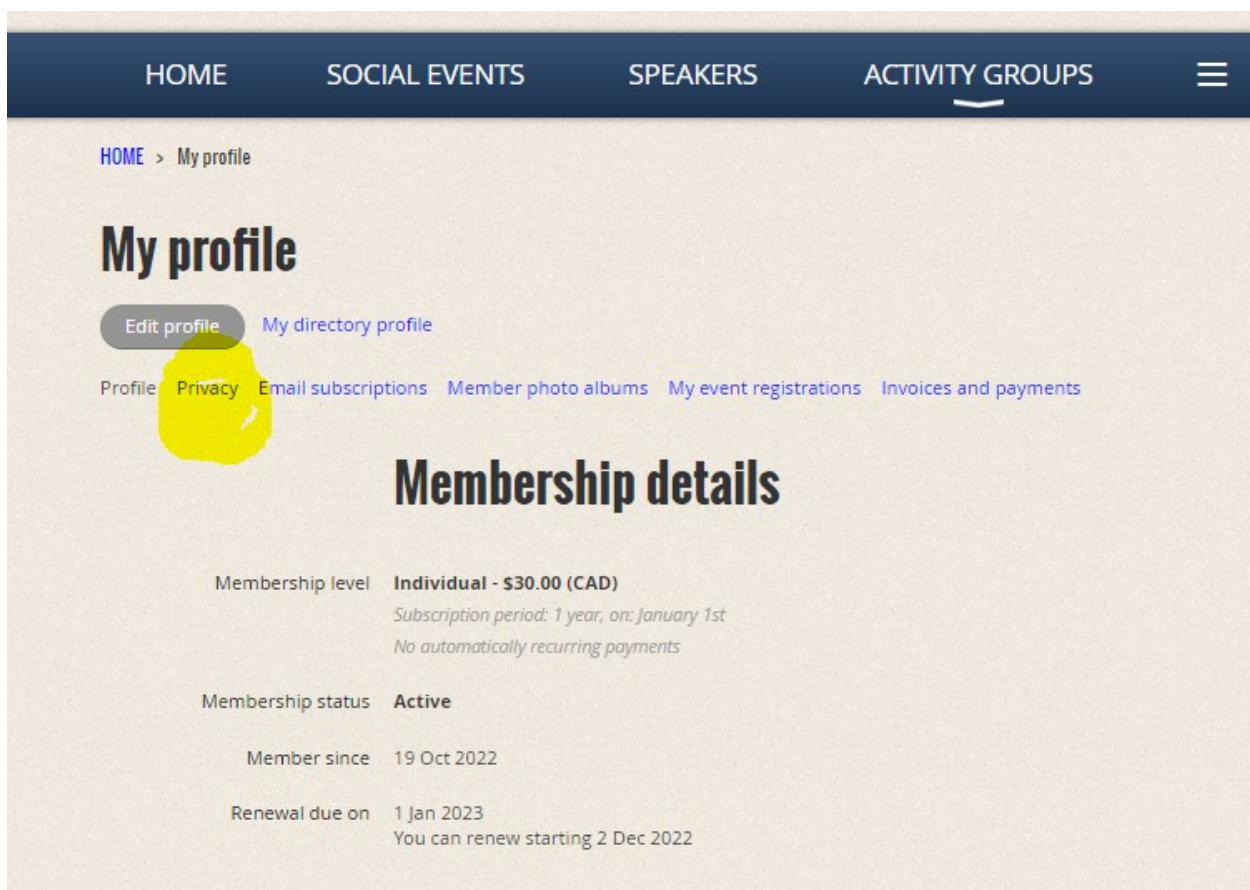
HOME SOCIAL EVENTS SPEAKERS ACTIVITY GROUPS

HOME > My profile

My profile

Edit profile My directory profile

Profile Privacy Email subscriptions Member photo albums My event registrations Invoices and payments

Membership details

Membership level Individual - $30.00 (CAD)
Subscription period: 1 year, on: January 1st
No automatically recurring payments

Membership status Active

Member since 19 Oct 2022

Renewal due on 1 Jan 2023
You can renew starting 2 Dec 2022